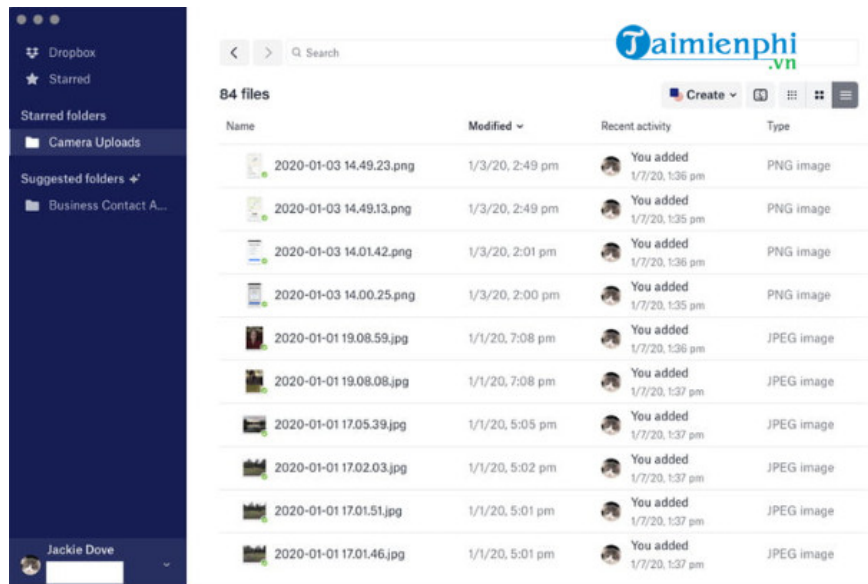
Dropbox
Starred
Starred folders
Camera Uploads
Suggested folders
Business Contact A...
Jackie Dove

Search
Taimienphi.vn
84 files
Create

| Name | Modified | Recent activity | Type |
|---|---|---|---|
| 2020-01-03 14.49.23.png | 1/3/20, 2:49 pm | You added 1/7/20, 1:36 pm | PNG image |
| 2020-01-03 14.49.13.png | 1/3/20, 2:49 pm | You added 1/7/20, 1:35 pm | PNG image |
| 2020-01-03 14.01.42.png | 1/3/20, 2:01 pm | You added 1/7/20, 1:36 pm | PNG image |
| 2020-01-03 14.00.25.png | 1/3/20, 2:00 pm | You added 1/7/20, 1:35 pm | PNG image |
| 2020-01-01 19.08.59.jpg | 1/1/20, 7:08 pm | You added 1/7/20, 1:36 pm | JPEG image |
| 2020-01-01 19.08.08.jpg | 1/1/20, 7:08 pm | You added 1/7/20, 1:37 pm | JPEG image |
| 2020-01-01 17.05.39.jpg | 1/1/20, 5:05 pm | You added 1/7/20, 1:37 pm | JPEG image |
| 2020-01-01 17.02.03.jpg | 1/1/20, 5:02 pm | You added 1/7/20, 1:37 pm | JPEG image |
| 2020-01-01 17.01.51.jpg | 1/1/20, 5:01 pm | You added 1/7/20, 1:37 pm | JPEG image |
| 2020-01-01 17.01.46.jpg | 1/1/20, 5:01 pm | You added 1/7/20, 1:37 pm | JPEG image |